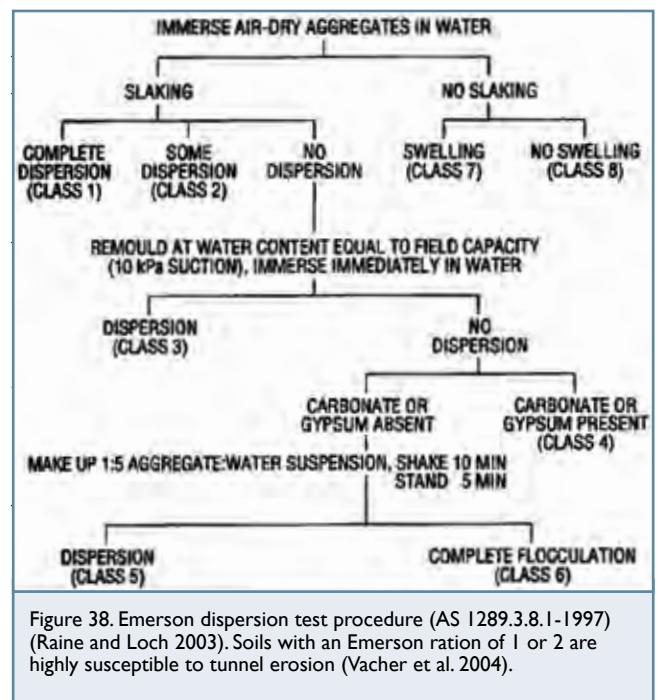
IMMERSE AIR-DRY AGGREGATES IN WATER

SLAKING

NO SLAKING

COMPLETE DISPERSION (CLASS 1)

SOME DISPERSION (CLASS 2)

NO DISPERSION

SWELLING (CLASS 7)

NO SWELLING (CLASS 8)

REMOULD AT WATER CONTENT EQUAL TO FIELD CAPACITY (10 kPa SUCTION), IMMERSE IMMEDIATELY IN WATER

DISPERSION (CLASS 3)

NO DISPERSION

CARBONATE OR GYPSUM ABSENT

CARBONATE OR GYPSUM PRESENT (CLASS 4)

MAKE UP 1:5 AGGREGATE:WATER SUSPENSION, SHAKE 10 MIN STAND 5 MIN

DISPERSION (CLASS 5)

COMPLETE FLOCCULATION (CLASS 6)

Figure 38. Emerson dispersion test procedure (AS 1289.3.8.1-1997) (Raine and Loch 2003). Soils with an Emerson ration of 1 or 2 are highly susceptible to tunnel erosion (Vacher et al. 2004).